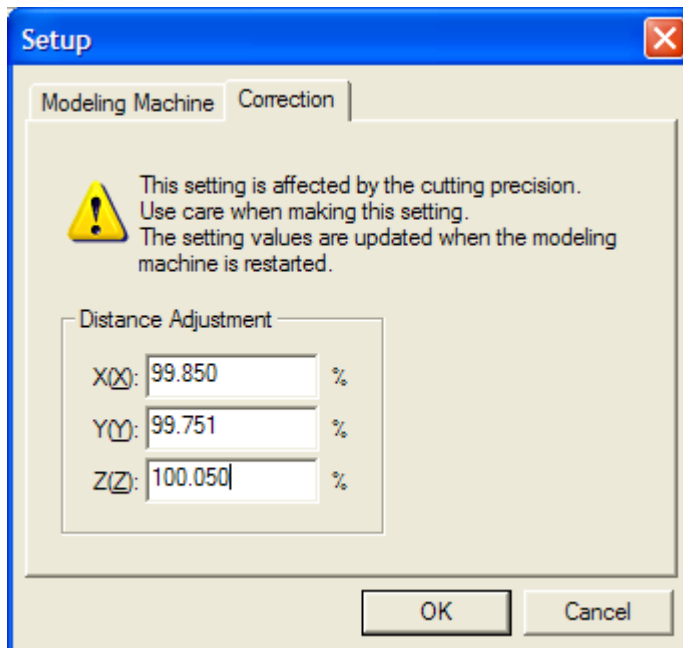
Setup

Modeling Machine | Correction

This setting is affected by the cutting precision.
Use care when making this setting.
The setting values are updated when the modeling machine is restarted.

Distance Adjustment

X(X): 99.850 %

Y(Y): 99.751 %

Z(Z): 100.050 %

OK

Cancel